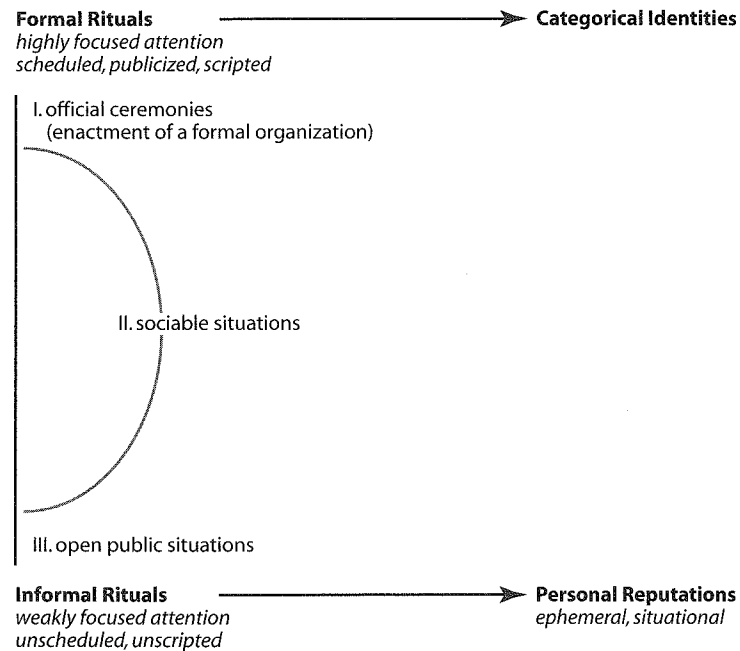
Formal Rituals
highly focused attention
scheduled, publicized, scripted

Categorical Identities

I. official ceremonies
(enactment of a formal organization)

II. sociable situations

III. open public situations

Informal Rituals
weakly focused attention
unscheduled, unscripted

Personal Reputations
ephemeral, situational